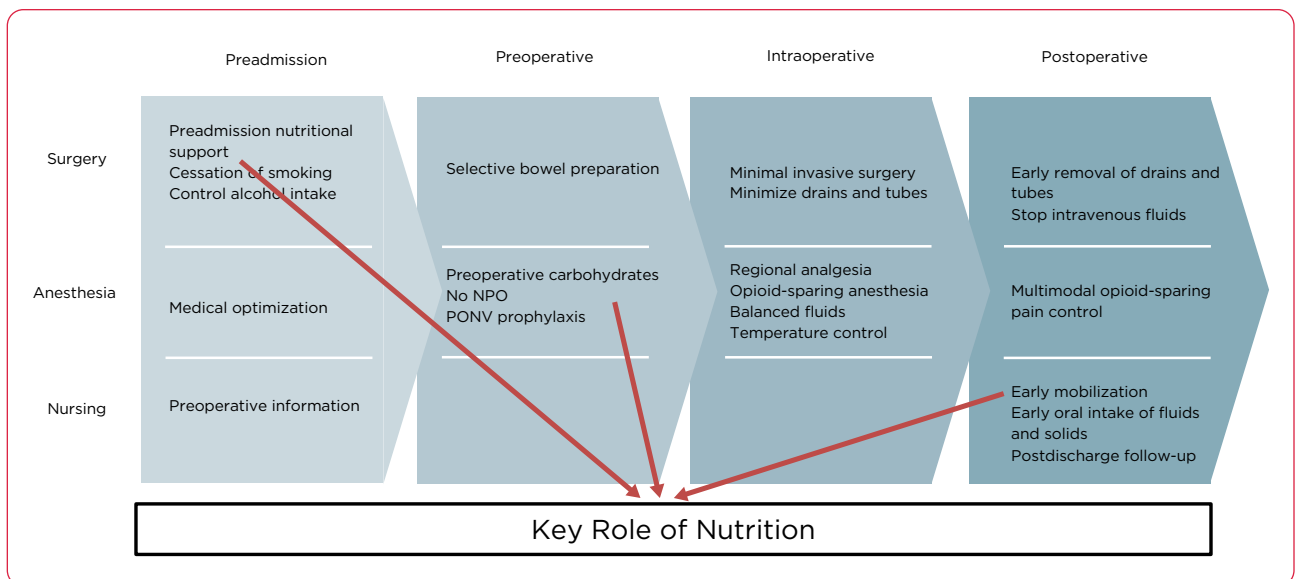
Preadmission

Preoperative

Intraoperative

Postoperative

Surgery

Preadmission nutritional support
Cessation of smoking
Control alcohol intake

Selective bowel preparation

Minimal invasive surgery
Minimize drains and tubes

Early removal of drains and tubes
Stop intravenous fluids

Anesthesia

Medical optimization

Preoperative carbohydrates
No NPO
PONV prophylaxis

Regional analgesia
Opioid-sparing anesthesia
Balanced fluids
Temperature control

Multimodal opioid-sparing pain control

Nursing

Preoperative information

Early mobilization
Early oral intake of fluids and solids
Postdischarge follow-up

Key Role of Nutrition